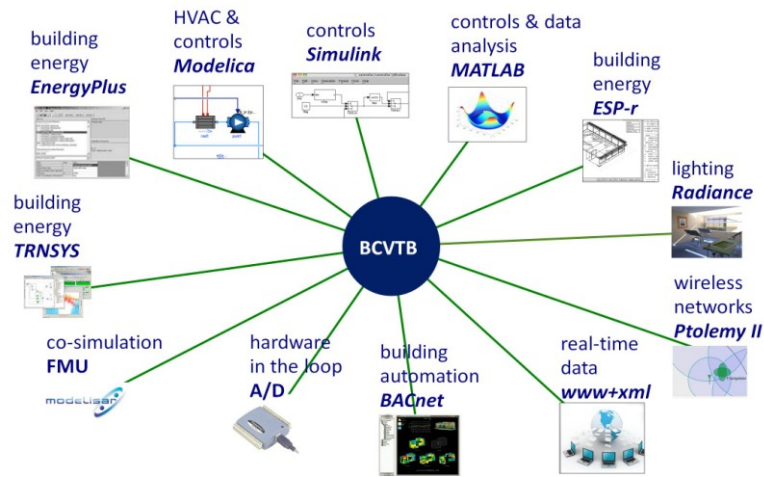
building energy
EnergyPlus

HVAC & controls
Modelica

controls
Simulink

controls & data analysis
MATLAB

building energy
ESP-r

lighting
Radiance

building energy
TRNSYS

BCVTB

wireless networks
Ptolemy II

co-simulation
FMU

modelisar

hardware in the loop
A/D

building automation
BACnet

real-time data
www+xml